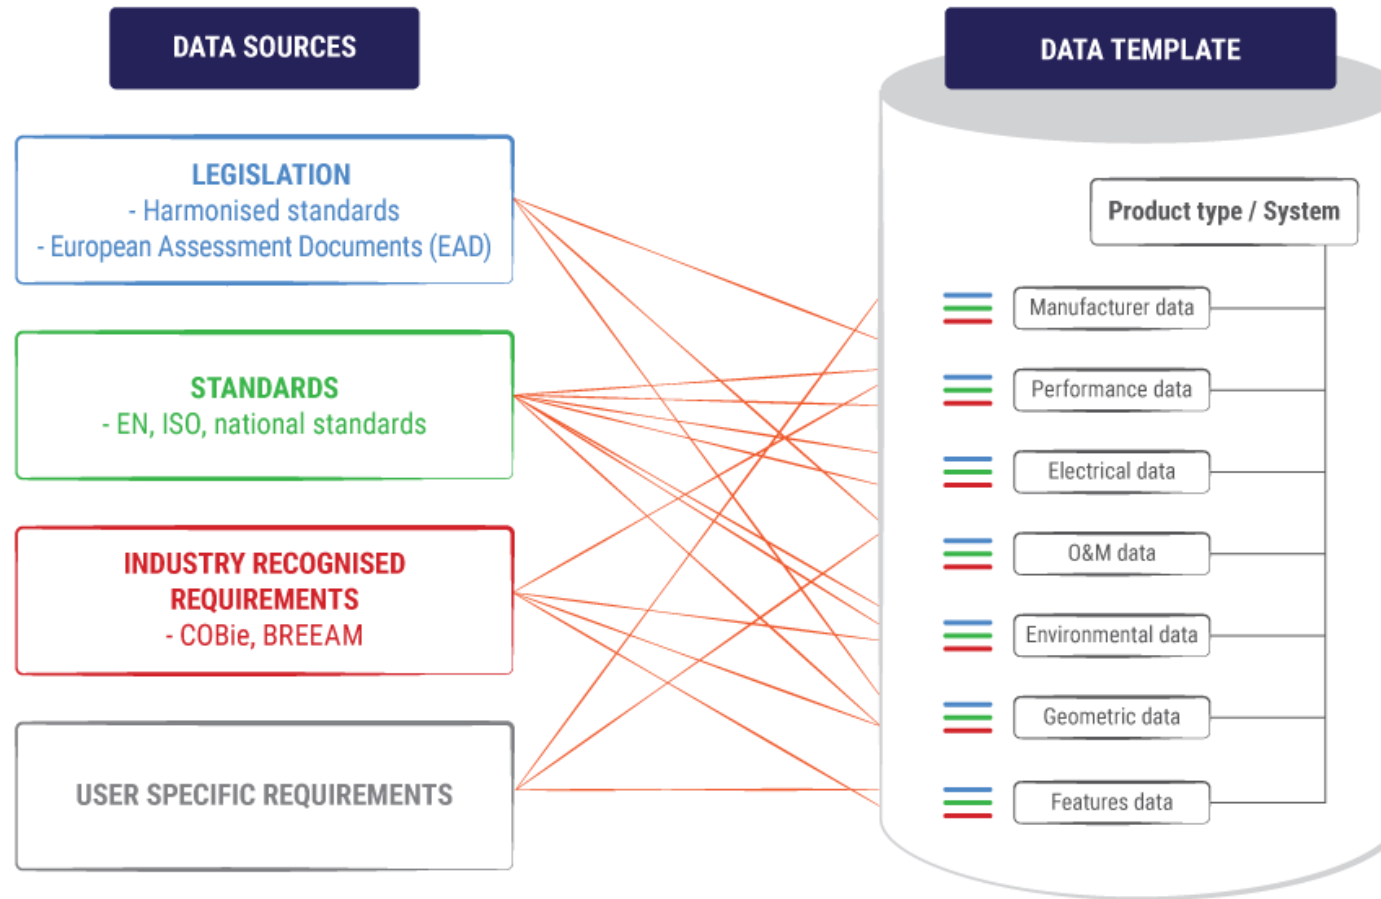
DATA SOURCES

DATA TEMPLATE

LEGISLATION
- Harmonised standards
- European Assessment Documents (EAD)

STANDARDS
- EN, ISO, national standards

INDUSTRY RECOGNISED REQUIREMENTS
- COBie, BREEAM

USER SPECIFIC REQUIREMENTS

Product type / System

Manufacturer data

Performance data

Electrical data

O&M data

Environmental data

Geometric data

Features data